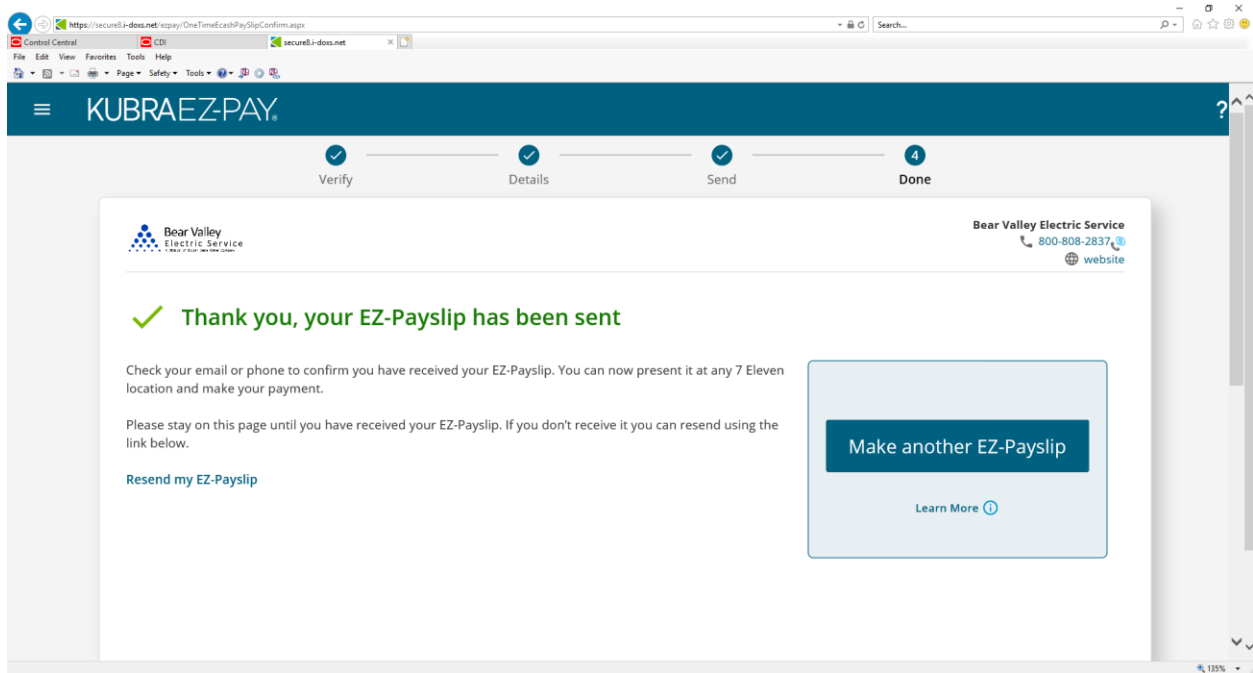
https://secure8.i-doxs.net/ezpay/OneTimeEcashPaySlipConfirm.aspx

Search...

Control Central

CDI

secure8.i-doxs.net

File Edit View Favorites Tools Help

Page ▾ Safety ▾ Tools ▾

KUBRA EZ-PAY

?

Verify

Details

Send

4

Done

Bear Valley Electric Service

Bear Valley Electric Service

800-808-2837

website

Thank you, your EZ-Payslip has been sent

Check your email or phone to confirm you have received your EZ-Payslip. You can now present it at any 7 Eleven location and make your payment.

Please stay on this page until you have received your EZ-Payslip. If you don't receive it you can resend using the link below.

Resend my EZ-Payslip

Make another EZ-Payslip

Learn More

135%